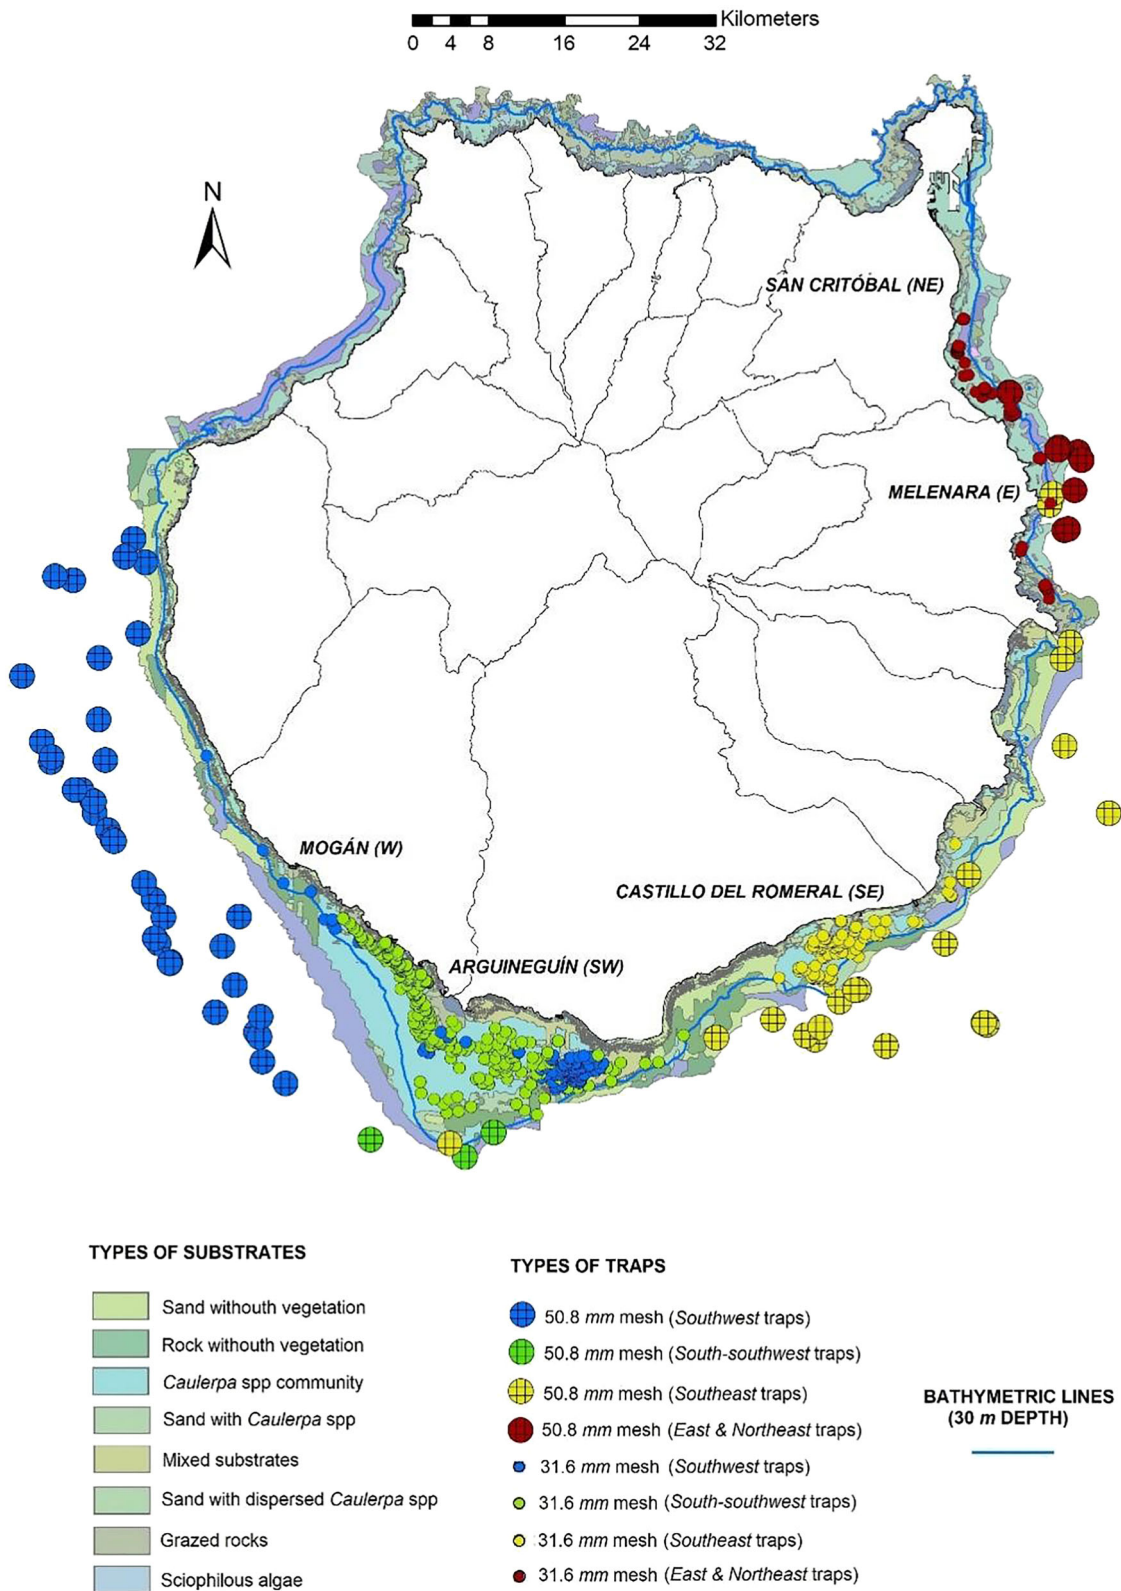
Kilometers
0 4 8 16 24 32

N

SAN CRITÓBAL (NE)

MELENARA (E)

MOGÁN (W)

CASTILLO DEL ROMERAL (SE)

ARGUINEGUÍN (SW)

TYPES OF SUBSTRATES

Sand withouth vegetation
Rock withouth vegetation
Caulerpa spp community
Sand with Caulerpa spp
Mixed substrates
Sand with dispersed Caulerpa spp
Grazed rocks
Sciophilous algae

TYPES OF TRAPS

50.8 mm mesh (Southwest traps)
50.8 mm mesh (South-southwest traps)
50.8 mm mesh (Southeast traps)
50.8 mm mesh (East & Northeast traps)
31.6 mm mesh (Southwest traps)
31.6 mm mesh (South-southwest traps)
31.6 mm mesh (Southeast traps)
31.6 mm mesh (East & Northeast traps)

BATHYMETRIC LINES (30 m DEPTH)